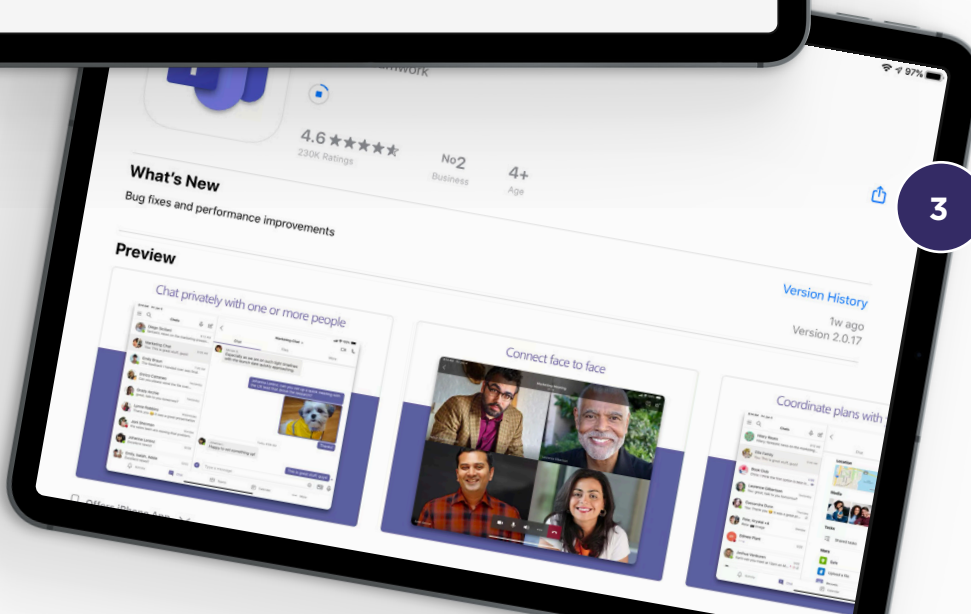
Teamwork

97%

4.6 ★★★★★
230K Ratings

№2
Business

4+
Age

3

What's New

Bug fixes and performance improvements

Version History

1w ago

Version 2.0.17

Preview

Chat privately with one or more people

Connect face to face

Coordinate plans with

Offers iPhone App